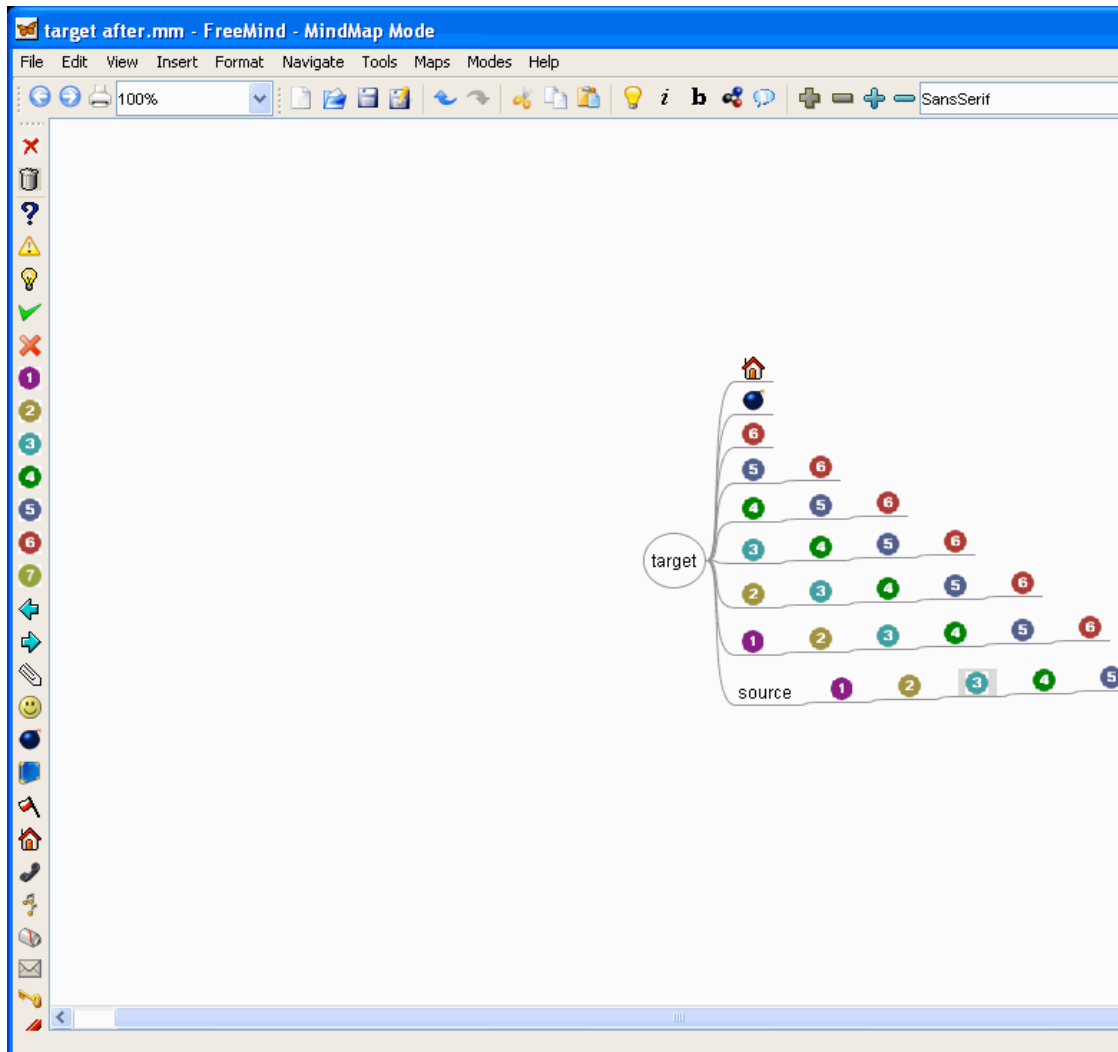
target after.mm - FreeMind - MindMap Mode

File Edit View Insert Format Navigate Tools Maps Modes Help

100%

i b

SansSerif

1
2
3
4
5
6
7

6

5 6

4 5 6

target

3 4 5 6

2 3 4 5 6

1 2 3 4 5 6

source 1 2 3 4 5